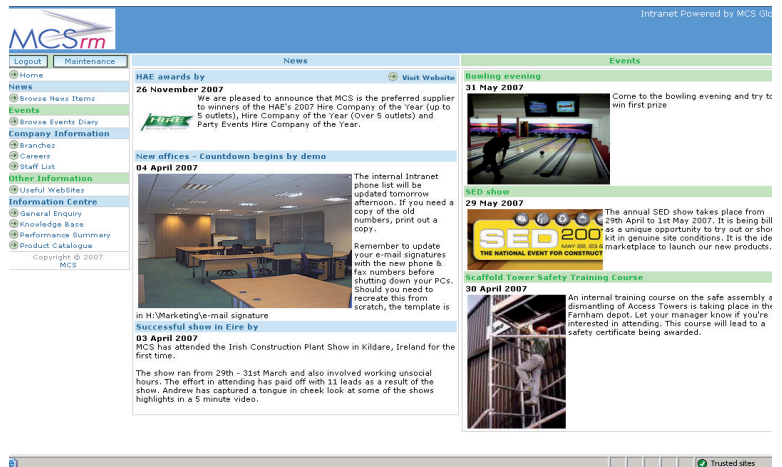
MCSrm

Intranet Powered by MCS Glo

Logout
Maintenance

Home
News
Browse News Items
Events
Browse Events Diary
Company Information
Branches
Careers
Staff List
Other Information
Useful WebSites
Information Centre
General Enquiry
Knowledge Base
Performance Summary
Product Catalogue
Copyright © 2007 MCS

News

HAE awards by
Visit Website
26 November 2007
HIRE
We are pleased to announce that MCS is the preferred supplier to winners of the HAE's 2007 Hire Company of the Year (up to 5 outlets), Hire Company of the Year (Over 5 outlets) and Party Events Hire Company of the Year.

New offices - Countdown begins by demo
04 April 2007
The internal Intranet phone list will be updated tomorrow afternoon. If you need a copy of the old numbers, print out a copy.

Remember to update your e-mail signatures with the new phone & fax numbers before shutting down your PCs. Should you need to recreate this from scratch, the template is in H:\Marketing\e-mail signature

Successful show in Eire by
03 April 2007
MCS has attended the Irish Construction Plant Show in Kildare, Ireland for the first time.

The show ran from 29th - 31st March and also involved working unsocial hours. The effort in attending has paid off with 11 leads as a result of the show. Andrew has captured a tongue in cheek look at some of the shows highlights in a 5 minute video.

Events

Bowling evening
31 May 2007
Come to the bowling evening and try to win first prize

SED show
29 May 2007
SED 2007
THE NATIONAL EVENT FOR CONSTRUCTION
The annual SED show takes place from 29th April to 1st May 2007. It is being bill as a unique opportunity to try out or show kit in genuine site conditions. It is the ide marketplace to launch our new products.

Scaffold Tower Safety Training Course
30 April 2007
An internal training course on the safe assembly a dismantling of Access Towers is taking place in the Farnham depot. Let your manager know if you're interested in attending. This course will lead to a safety certificate being awarded.

Trusted sites